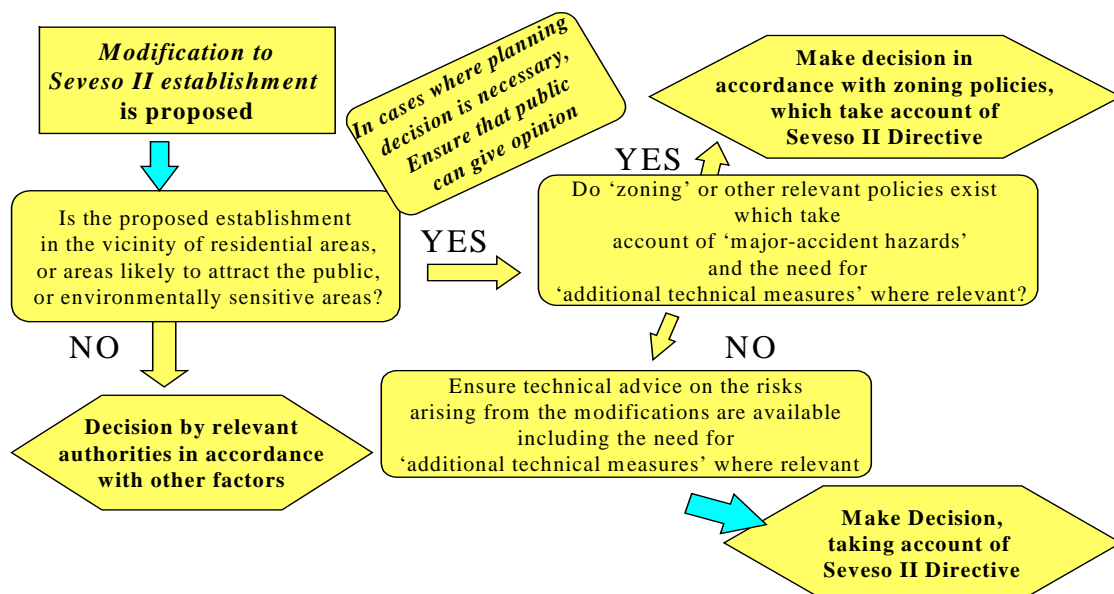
*Modification to Seveso II establishment* **is proposed**

*In cases where planning decision is necessary, Ensure that public can give opinion*

**Make decision in accordance with zoning policies, which take account of Seveso II Directive**

YES

Is the proposed establishment in the vicinity of residential areas, or areas likely to attract the public, or environmentally sensitive areas?

YES

Do 'zoning' or other relevant policies exist which take account of 'major-accident hazards' and the need for 'additional technical measures' where relevant?

NO

NO

Ensure technical advice on the risks arising from the modifications are available including the need for 'additional technical measures' where relevant

**Decision by relevant authorities in accordance with other factors**

**Make Decision, taking account of Seveso II Directive**